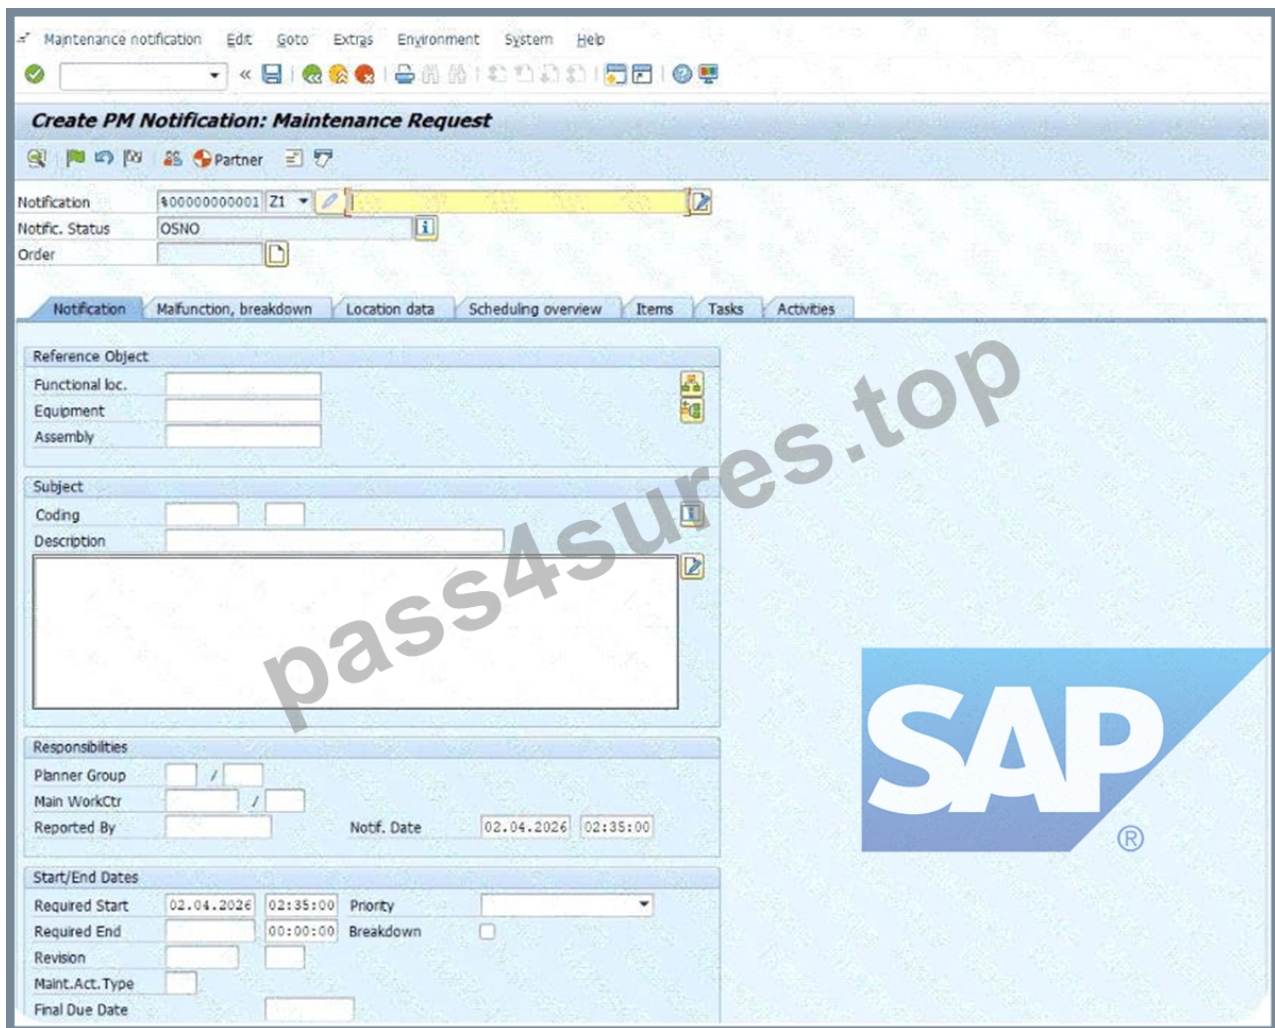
Maintenance notification Edit Goto Extras Environment System Help

Create PM Notification: Maintenance Request

Partner

Notification %00000000001 Z1
Notific. Status OSNO
Order

Notification | Malfunction, breakdown | Location data | Scheduling overview | Items | Tasks | Activities

Reference Object
Functional loc.
Equipment
Assembly

Subject
Coding
Description

Responsibilities
Planner Group /
Main WorkCtr /
Reported By
Notif. Date 02.04.2026 02:35:00

Start/End Dates
Required Start 02.04.2026 02:35:00 Priority
Required End 00:00:00 Breakdown
Revision
Maint.Act.Type
Final Due Date

pass4sures.top

SAP®